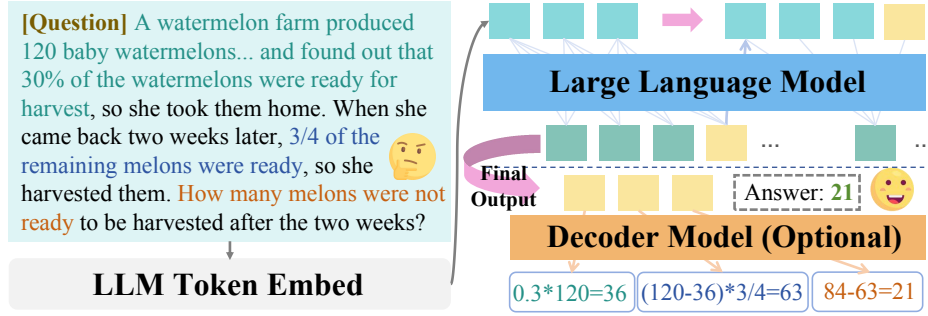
[Question] A watermelon farm produced 120 baby watermelons... and found out that 30% of the watermelons were ready for harvest, so she took them home. When she came back two weeks later, 3/4 of the remaining melons were ready, so she harvested them. How many melons were not ready to be harvested after the two weeks?

LLM Token Embed

Large Language Model

...

...

Final Output

Answer: 21

Decoder Model (Optional)

0.3*120=36

(120-36)*3/4=63

84-63=21